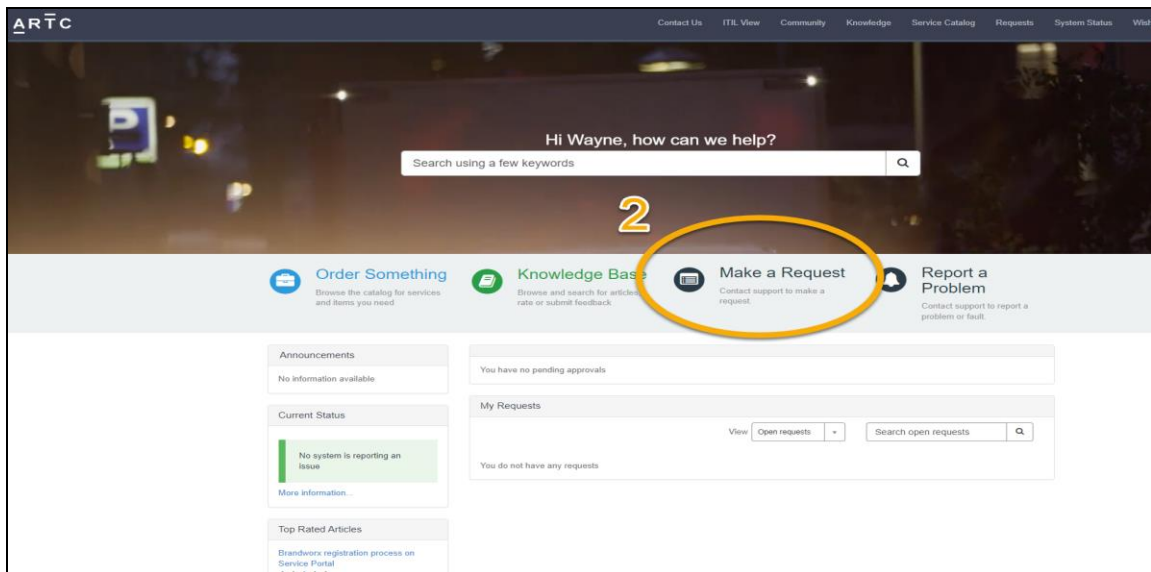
ARTC

Contact Us ITIL View Community Knowledge Service Catalog Requests System Status Wis

Hi Wayne, how can we help?

Search using a few keywords

2

Order Something
Browse the catalog for services and items you need

Knowledge Base
Browse and search for articles, rate or submit feedback

Make a Request
Contact support to make a request.

Report a Problem
Contact support to report a problem or fault.

Announcements
No information available

Current Status
No system is reporting an issue
More information...

Top Rated Articles
Brandworx registration process on Service Portal

You have no pending approvals

My Requests
View Open requests
Search open requests
You do not have any requests